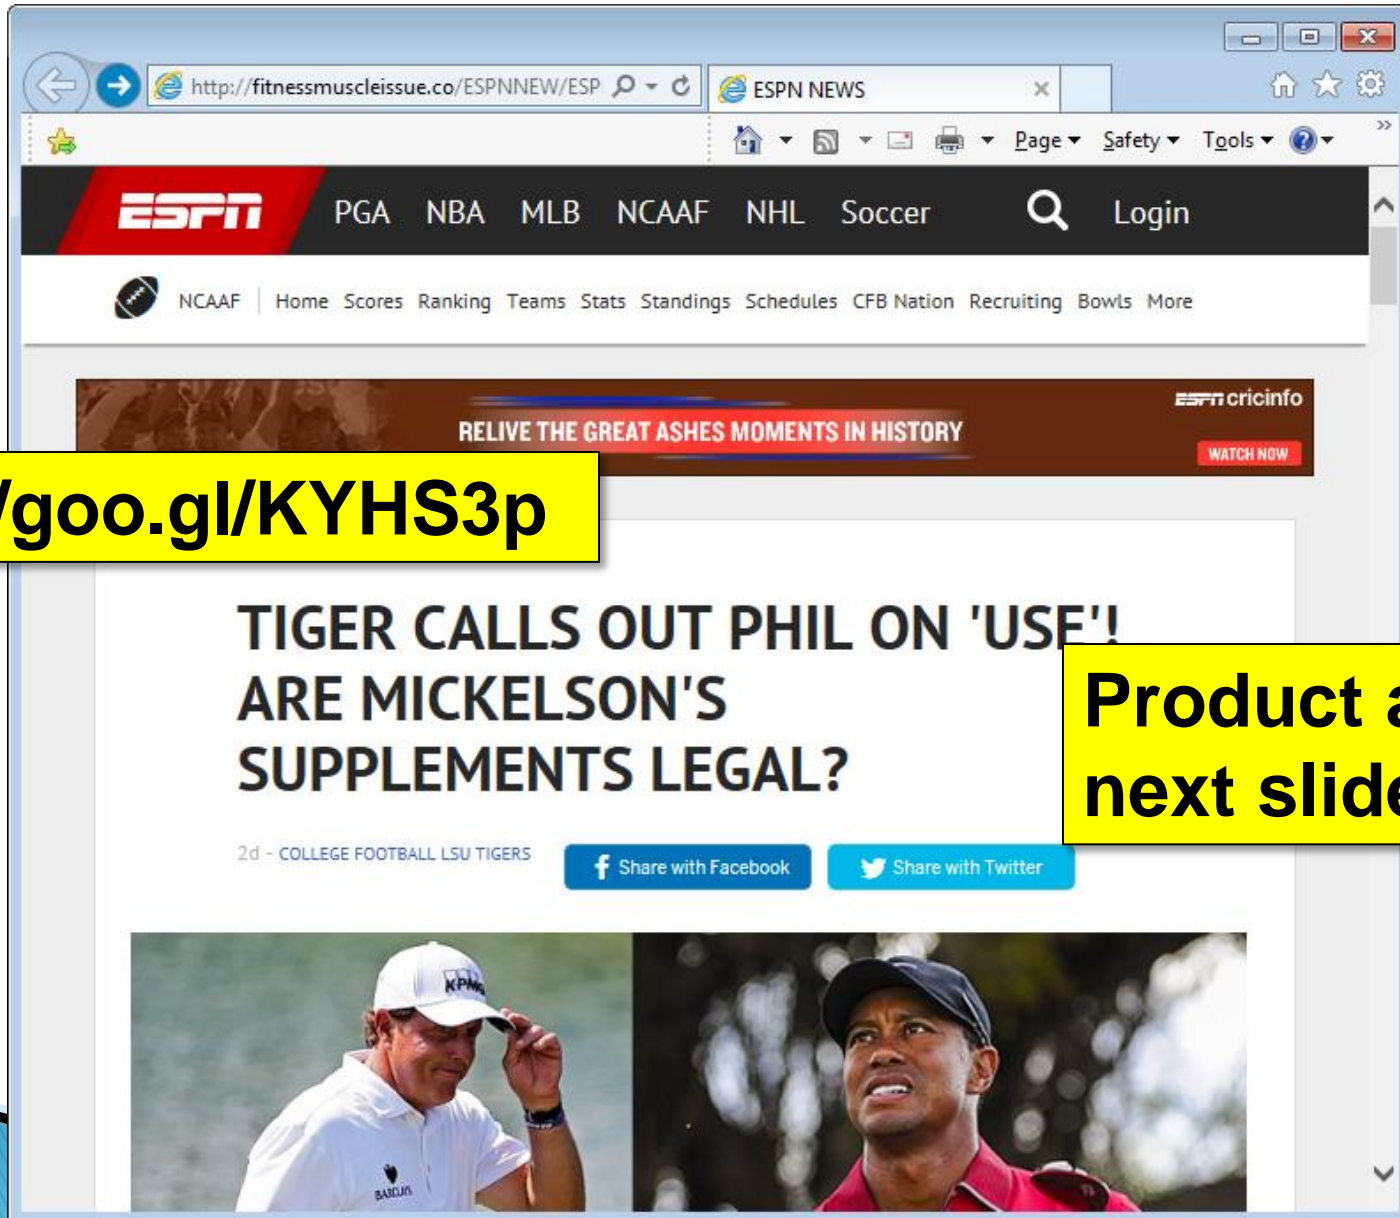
http://fitnessmuscleissue.co/ESPNNEW/ESP

ESPN NEWS

Page Safety Tools

ESPN PGA NBA MLB NCAAF NHL Soccer Login

NCAAF Home Scores Ranking Teams Stats Standings Schedules CFB Nation Recruiting Bowls More

RELIVE THE GREAT ASHES MOMENTS IN HISTORY

ESPN cricinfo

WATCH NOW

/goo.gl/KYHS3p

TIGER CALLS OUT PHIL ON 'USE'! ARE MICKELSON'S SUPPLEMENTS LEGAL?

Product a next slide

2d - COLLEGE FOOTBALL LSU TIGERS

Share with Facebook

Share with Twitter

KPMG

BARCLAYS